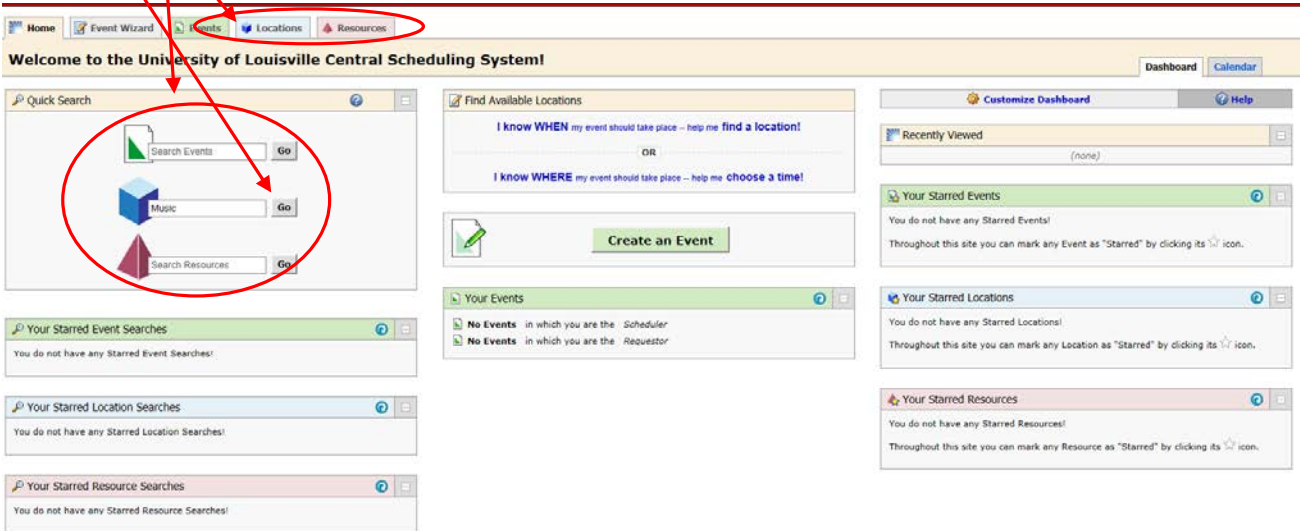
Home | Event Wizard | Events | Locations | Resources

Welcome to the University of Louisville Central Scheduling System!

Dashboard | Calendar

Quick Search

Search Events Go

Music Go

Search Resources Go

Your Starred Event Searches

You do not have any Starred Event Searches!

Your Starred Location Searches

You do not have any Starred Location Searches!

Your Starred Resource Searches

You do not have any Starred Resource Searches!

Find Available Locations

I know WHEN my event should take place -- help me find a location!

OR

I know WHERE my event should take place -- help me choose a time!

Create an Event

Your Events

No Events in which you are the Scheduler

No Events in which you are the Requestor

Customize Dashboard | Help

Recently Viewed

(none)

Your Starred Events

You do not have any Starred Events!

Throughout this site you can mark any Event as "Starred" by clicking its icon.

Your Starred Locations

You do not have any Starred Locations!

Throughout this site you can mark any Location as "Starred" by clicking its icon.

Your Starred Resources

You do not have any Starred Resources!

Throughout this site you can mark any Resource as "Starred" by clicking its icon.